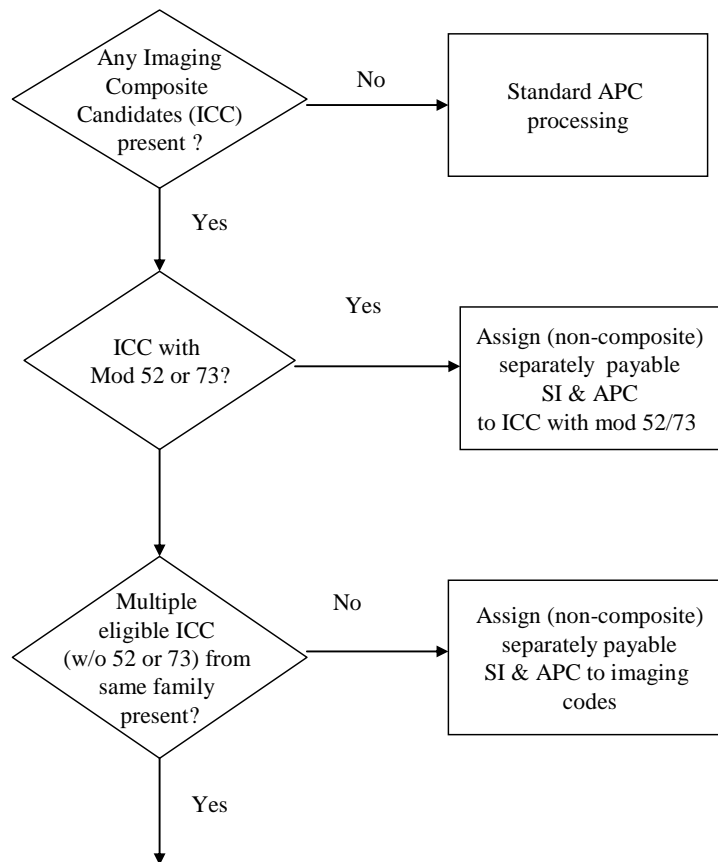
Any Imaging Composite Candidates (ICC) present ?

No

Standard APC processing

Yes

Yes

ICC with Mod 52 or 73?

Assign (non-composite) separately payable SI & APC to ICC with mod 52/73

Multiple eligible ICC (w/o 52 or 73) from same family present?

No

Assign (non-composite) separately payable SI & APC to imaging codes

Yes